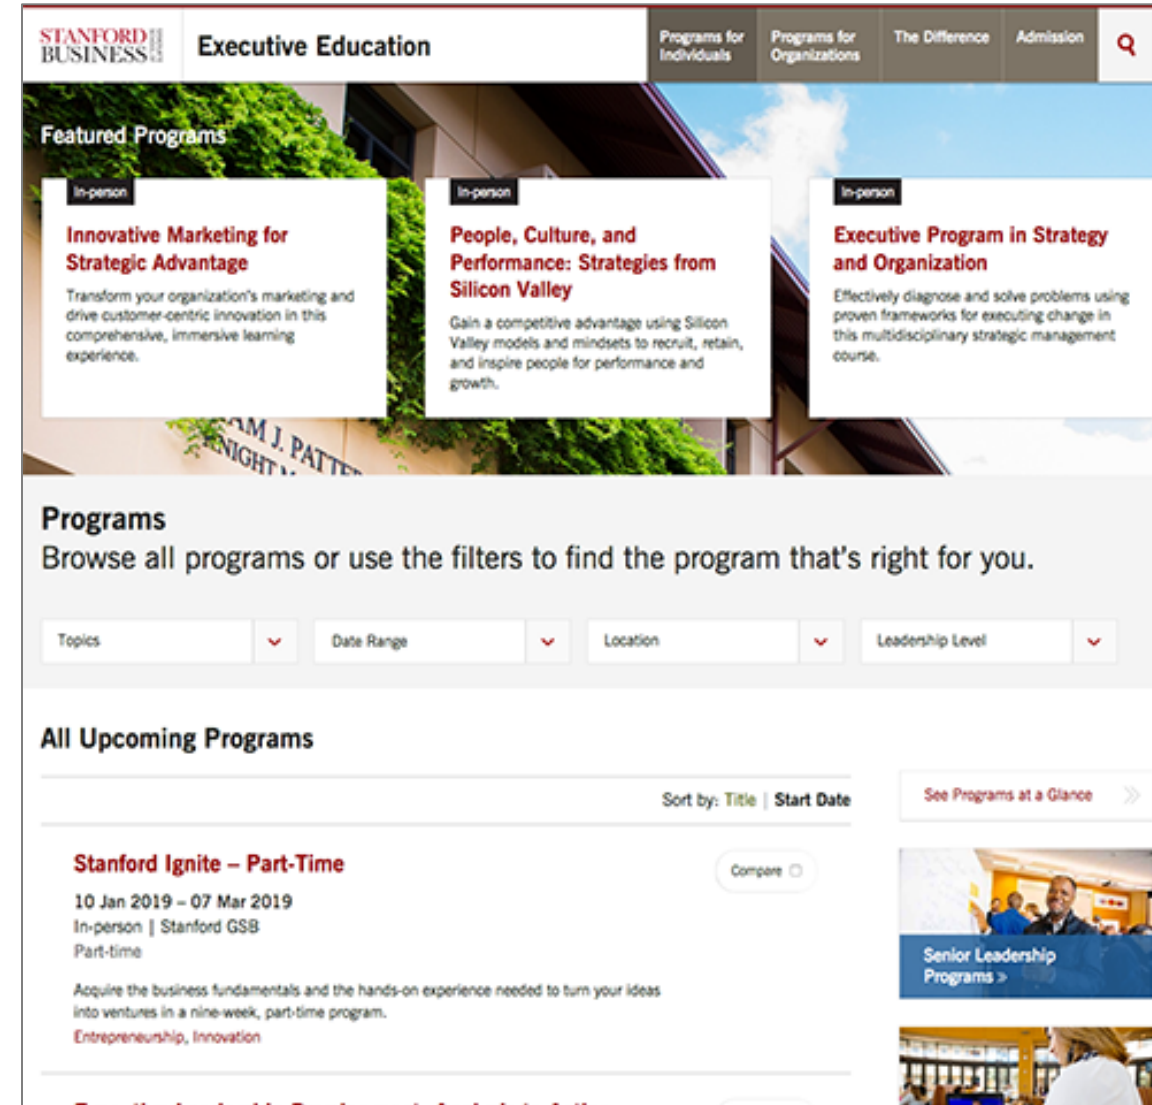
STANFORD BUSINESS

Executive Education

Programs for Individuals | Programs for Organizations | The Difference | Admission

Featured Programs

In-person

Innovative Marketing for Strategic Advantage

Transform your organization's marketing and drive customer-centric innovation in this comprehensive, immersive learning experience.

In-person

People, Culture, and Performance: Strategies from Silicon Valley

Gain a competitive advantage using Silicon Valley models and mindsets to recruit, retain, and inspire people for performance and growth.

In-person

Executive Program in Strategy and Organization

Effectively diagnose and solve problems using proven frameworks for executing change in this multidisciplinary strategic management course.

AM J. PATTE
NIGHT

Programs

Browse all programs or use the filters to find the program that's right for you.

Topics | Date Range | Location | Leadership Level

All Upcoming Programs

Sort by: Title | Start Date

See Programs at a Glance

Stanford Ignite – Part-Time

Compare

10 Jan 2019 – 07 Mar 2019

In-person | Stanford GSB

Part-time

Acquire the business fundamentals and the hands-on experience needed to turn your ideas into ventures in a nine-week, part-time program.

Entrepreneurship, Innovation

Senior Leadership Programs >

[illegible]